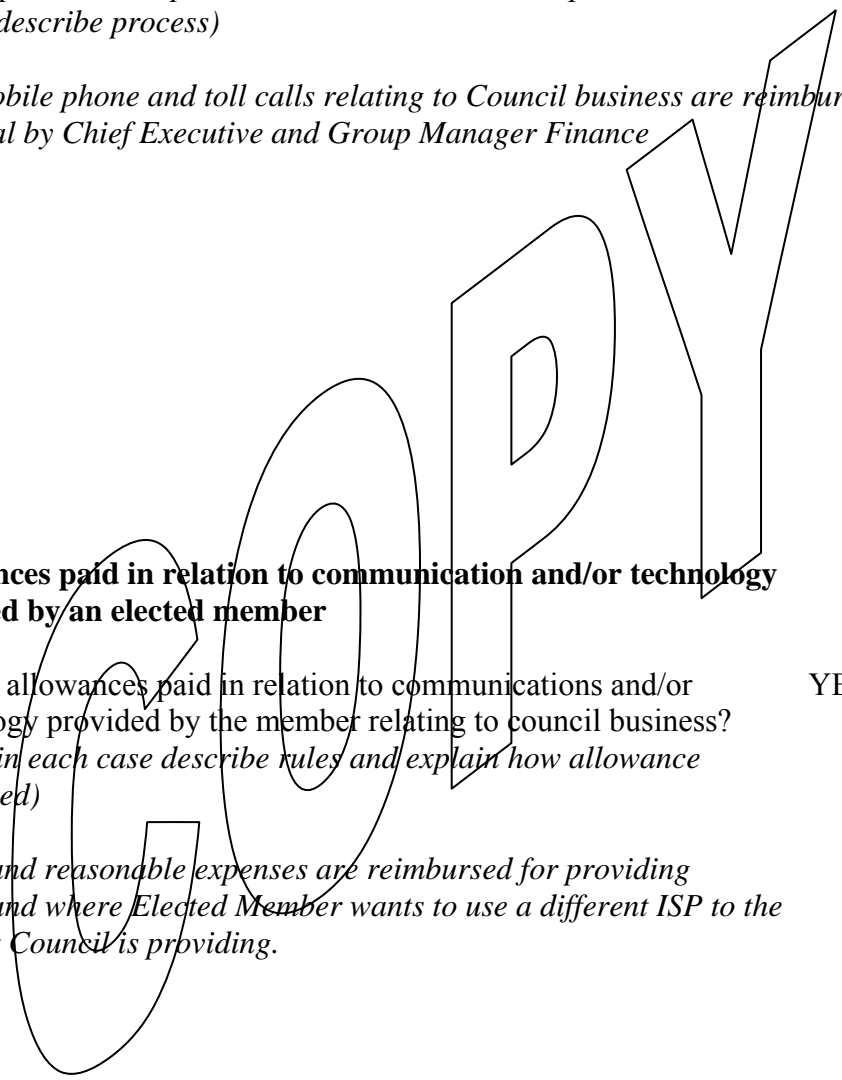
describe process)

obile phone and toll calls relating to Council business are reimbur al by Chief Executive and Group Manager Finance

COPY

nces paid in relation to communication and/or technology ed by an elected member

allowances paid in relation to communications and/or YE ogy provided by the member relating to council business? in each case describe rules and explain how allowance ed)

nd reasonable expenses are reimbursed for providing nd where Elected Member wants to use a different ISP to the Council is providing.